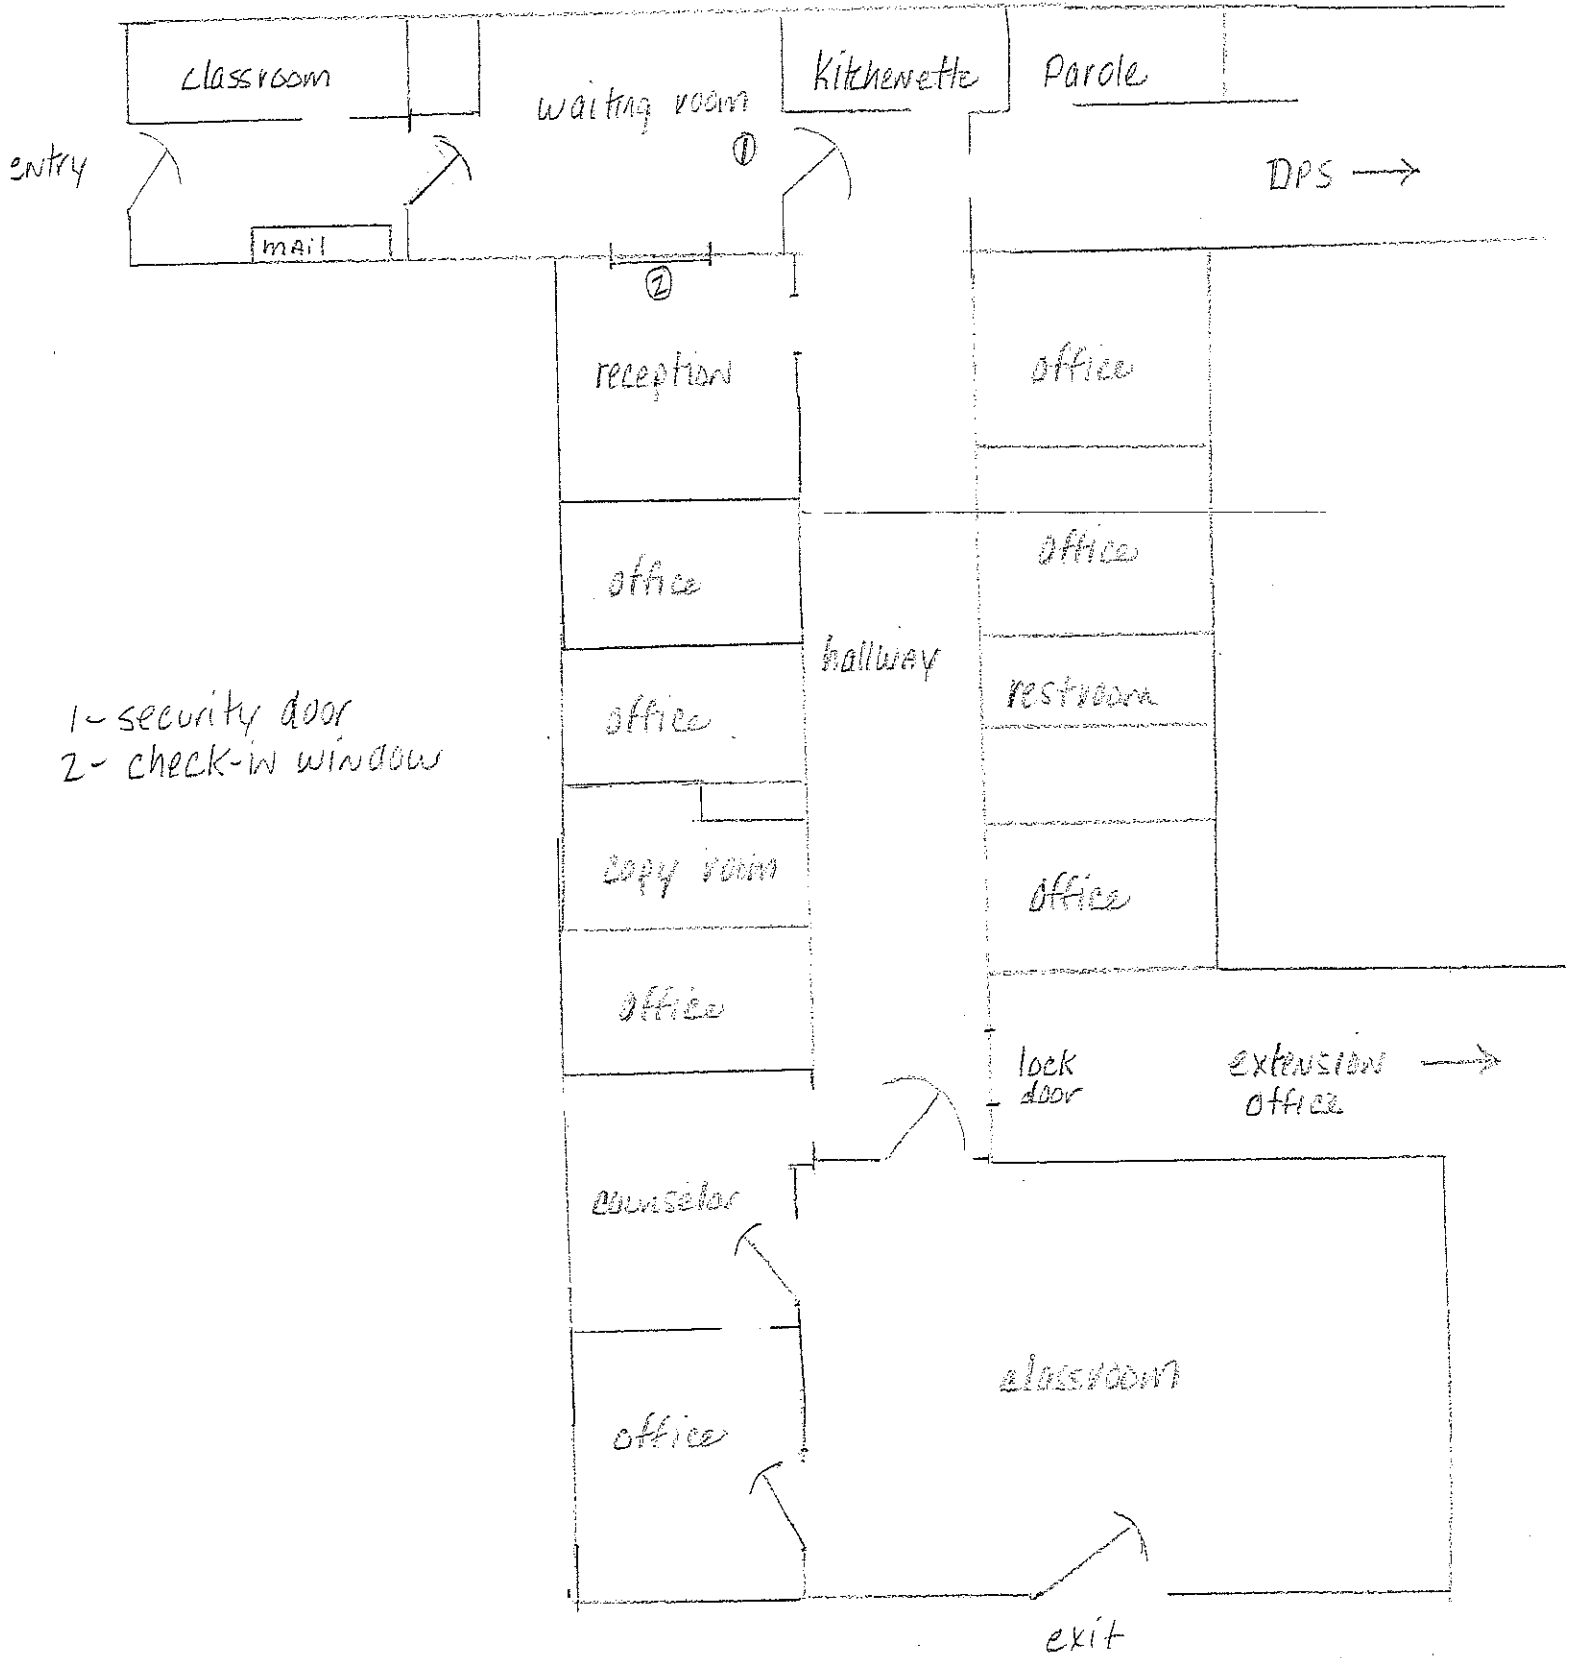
classroom

waiting room

Kitchenette

Parole

entry

①

DPS →

mail

②

reception

office

office

office

hallway

office

restroom

1- security door
2- check-in window

copy room

office

office

lock door

extension office →

counselor

classroom

office

exit